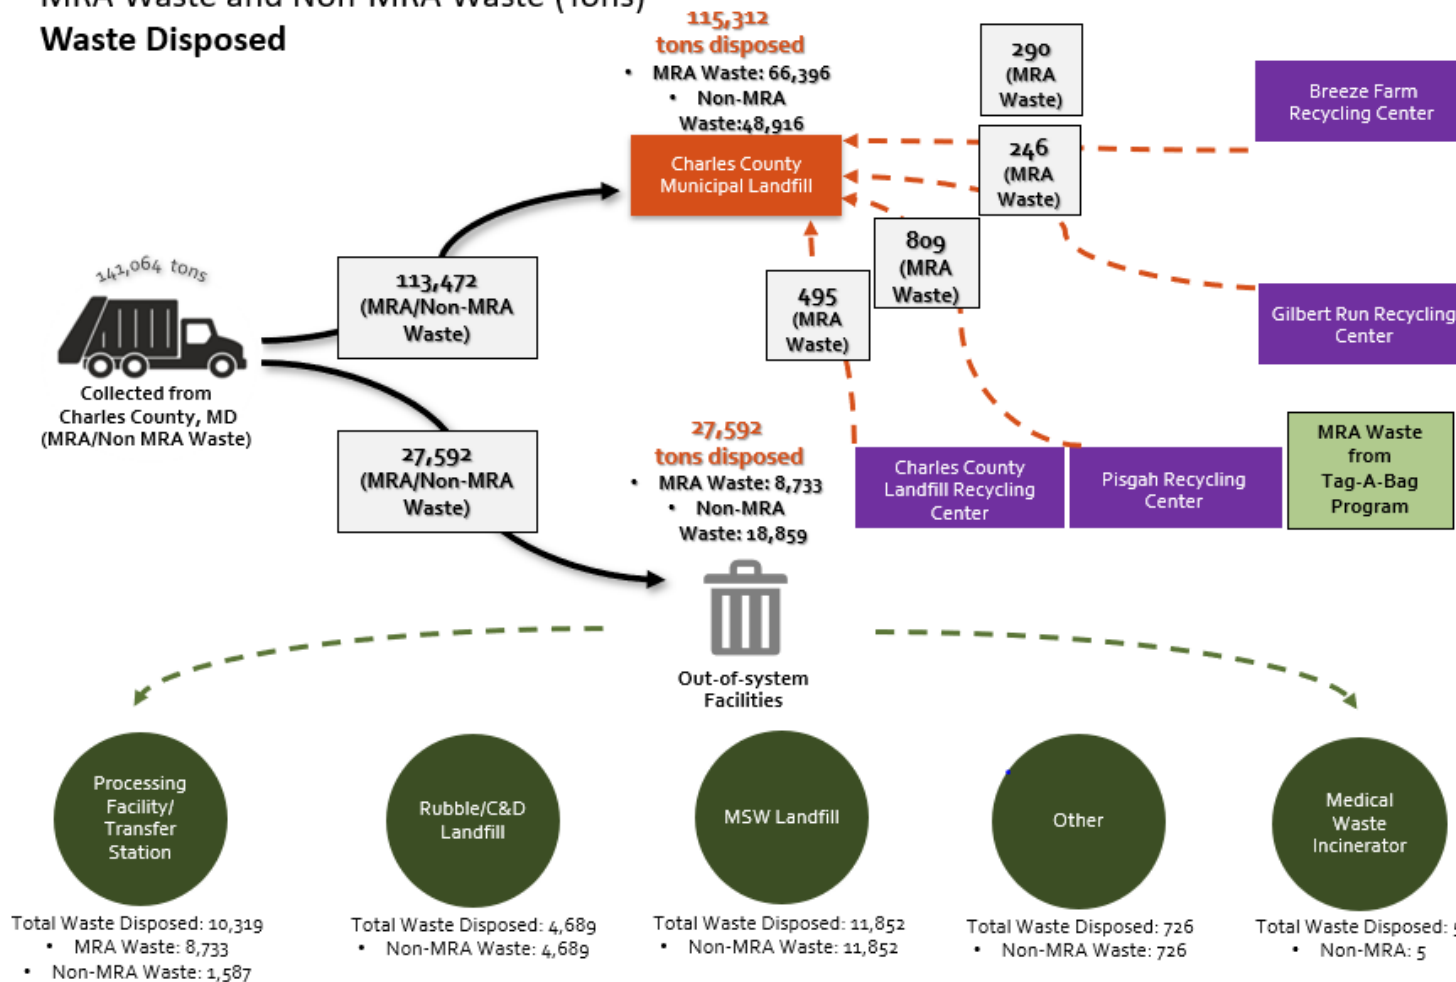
Waste Disposed

115,312 tons disposed
• MRA Waste: 66,396
• Non-MRA Waste:48,916

Charles County Municipal Landfill

290 (MRA Waste)

246 (MRA Waste)

Breeze Farm Recycling Center

809 (MRA Waste)

495 (MRA Waste)

Gilbert Run Recycling Center

141,064 tons

Collected from Charles County, MD (MRA/Non MRA Waste)

113,472 (MRA/Non-MRA Waste)

27,592 (MRA/Non-MRA Waste)

27,592 tons disposed
• MRA Waste: 8,733
• Non-MRA Waste: 18,859

Charles County Landfill Recycling Center

Pisgah Recycling Center

MRA Waste from Tag-A-Bag Program

Out-of-system Facilities

Processing Facility/ Transfer Station

Total Waste Disposed: 10,319
• MRA Waste: 8,733
• Non-MRA Waste: 1,587

Rubble/C&D Landfill

Total Waste Disposed: 4,689
• Non-MRA Waste: 4,689

MSW Landfill

Total Waste Disposed: 11,852
• Non-MRA Waste: 11,852

Other

Total Waste Disposed: 726
• Non-MRA Waste: 726

Medical Waste Incinerator

Total Waste Disposed: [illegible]
• Non-MRA: 5